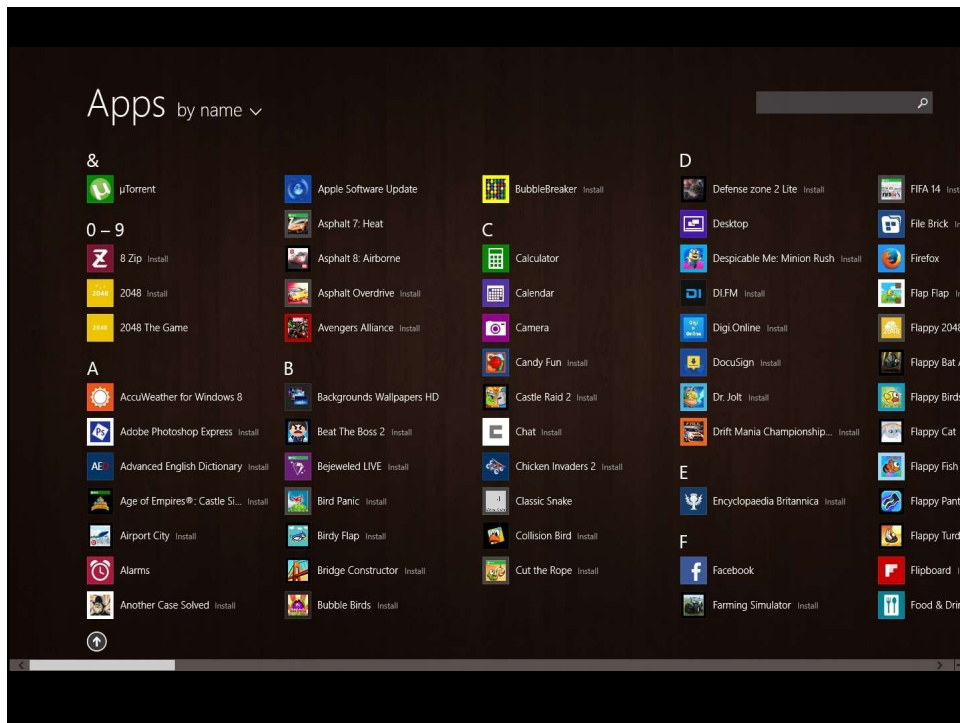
Apps by name

&
µTorrent

0 – 9
8 Zip Install
2048 Install
2048 The Game

A
AccuWeather for Windows 8
Adobe Photoshop Express Install
Advanced English Dictionary Install
Age of Empires®: Castle Si... Install
Airport City Install
Alarms
Another Case Solved Install

Apple Software Update
Asphalt 7: Heat
Asphalt 8: Airborne
Asphalt Overdrive Install
Avengers Alliance Install

B
Backgrounds Wallpapers HD
Beat The Boss 2 Install
Bejeweled LIVE Install
Bird Panic Install
Birdy Flap Install
Bridge Constructor Install
Bubble Birds Install

BubbleBreaker Install

C
Calculator
Calendar
Camera
Candy Fun Install
Castle Raid 2 Install
Chat Install
Chicken Invaders 2 Install
Classic Snake
Collision Bird Install
Cut the Rope Install

D
Defense zone 2 Lite Install
Desktop
Despicable Me: Minion Rush Install
DI.FM Install
Digi.Online Install
DocuSign Install
Dr. Jolt Install
Drift Mania Championship... Install

E
Encyclopaedia Britannica Install

F
Facebook
Farming Simulator Install

FIFA 14 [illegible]
File Brick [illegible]
Firefox
Flap Flap
Flappy 204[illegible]
Flappy Bat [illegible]
Flappy Birds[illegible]
Flappy Cat
Flappy Fish
Flappy Pant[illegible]
Flappy Turt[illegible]
Flipboard
Food & Dri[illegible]